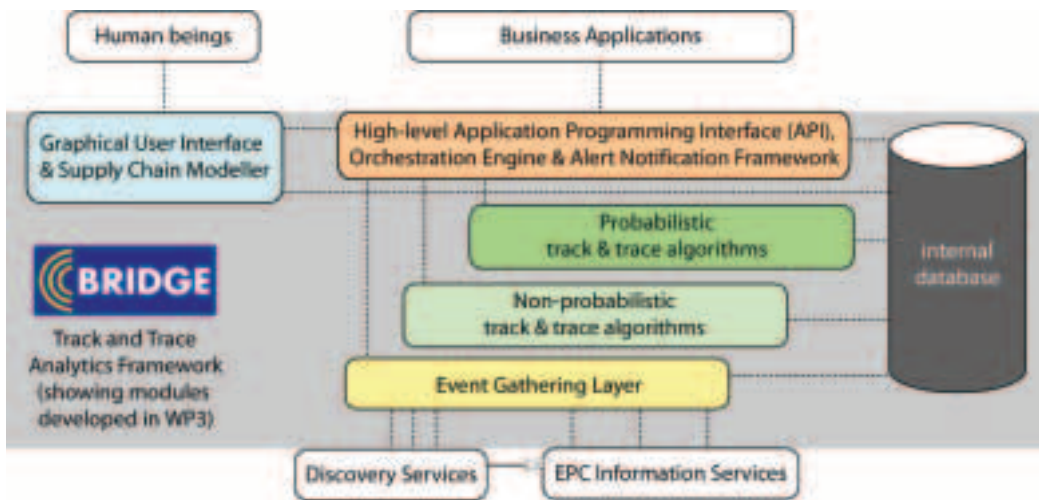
Human beings

Business Applications

Graphical User Interface & Supply Chain Modeller

High-level Application Programming Interface (API), Orchestration Engine & Alert Notification Framework

internal database

Probabilistic track & trace algorithms

BRIDGE

Track and Trace Analytics Framework (showing modules developed in WP3)

Non-probabilistic track & trace algorithms

Event Gathering Layer

Discovery Services

EPC Information Services